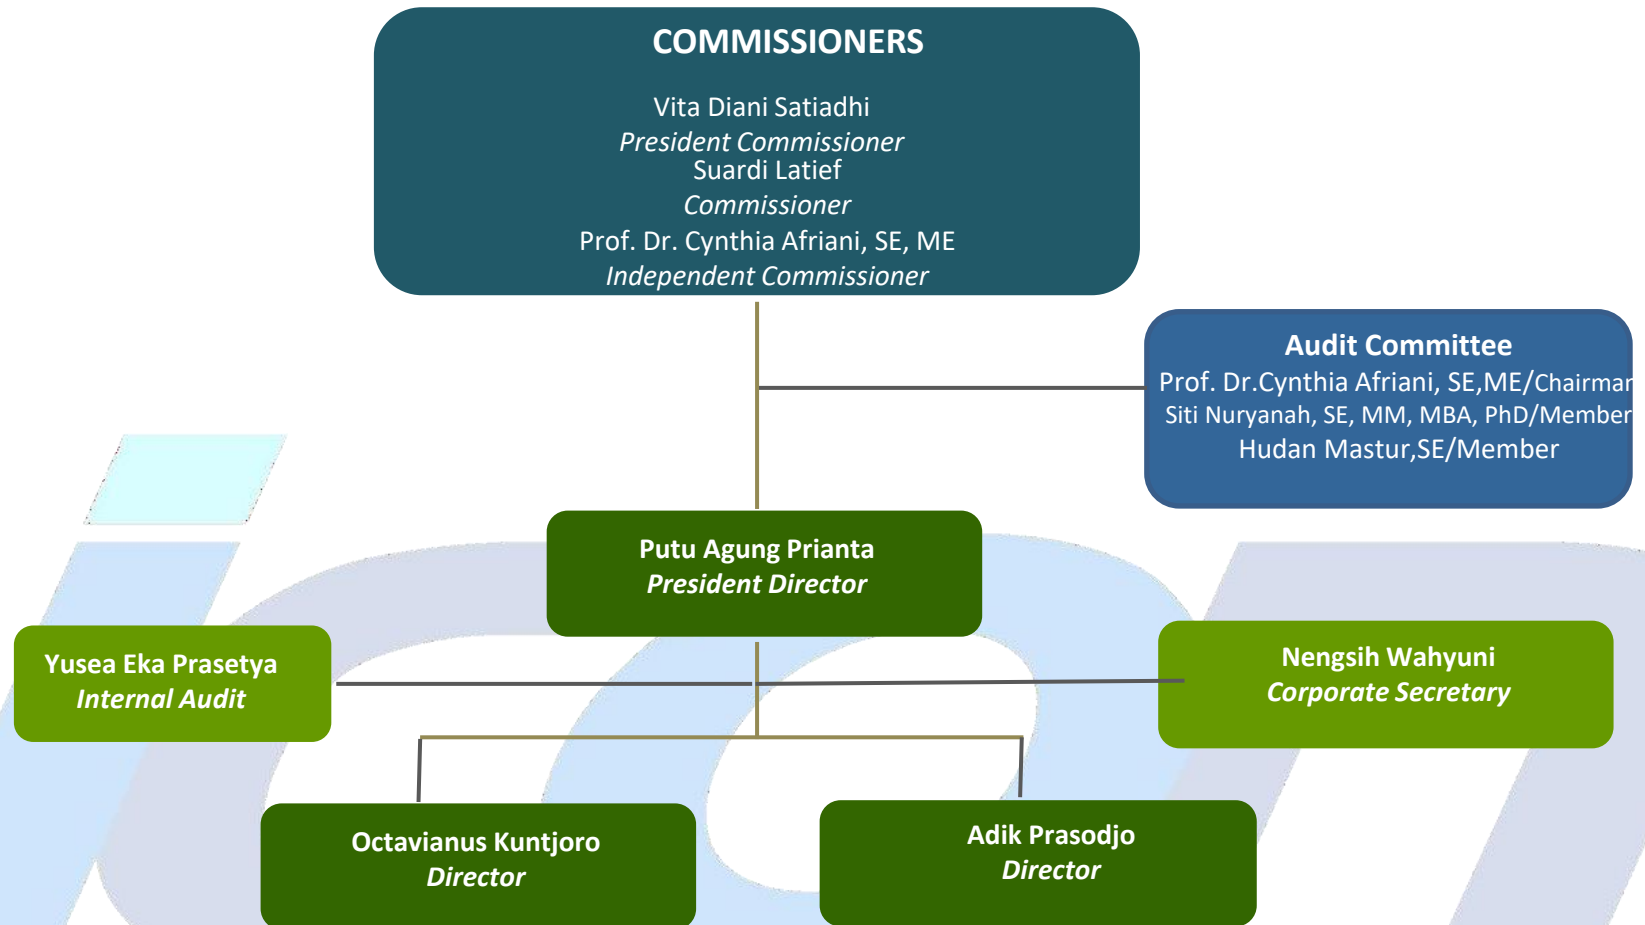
COMMISSIONERS

Vita Diani Satiadhi
*President Commissioner*
Suardi Latief
*Commissioner*
Prof. Dr. Cynthia Afriani, SE, ME
*Independent Commissioner*

Audit Committee
Prof. Dr.Cynthia Afriani, SE,ME/Chairmar
Siti Nuryanah, SE, MM, MBA, PhD/Member
Hudan Mastur,SE/Member

Putu Agung Prianta
*President Director*

Yusea Eka Prasetya
*Internal Audit*

Nengsih Wahyuni
*Corporate Secretary*

Octavianus Kuntjoro
*Director*

Adik Prasodjo
*Director*